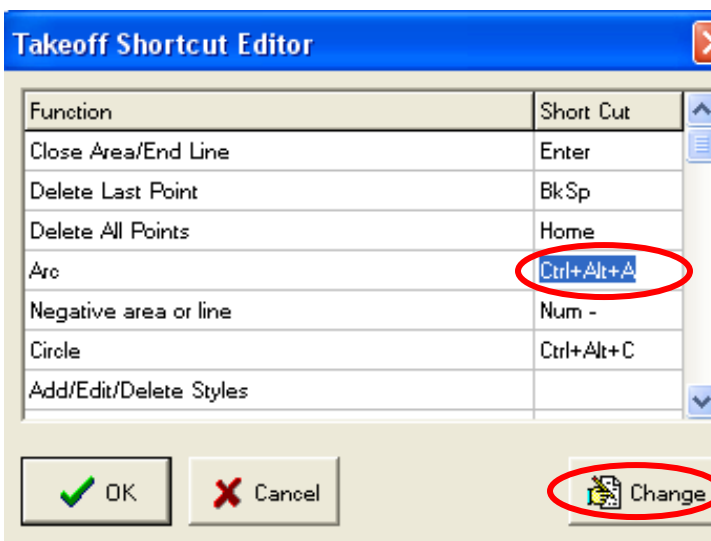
Takeoff Shortcut Editor

| Function | Short Cut |
|---|---|
| Close Area/End Line | Enter |
| Delete Last Point | BkSp |
| Delete All Points | Home |
| Arc | Ctrl+Alt+A |
| Negative area or line | Num - |
| Circle | Ctrl+Alt+C |
| Add/Edit/Delete Styles | |

OK
Cancel
Change